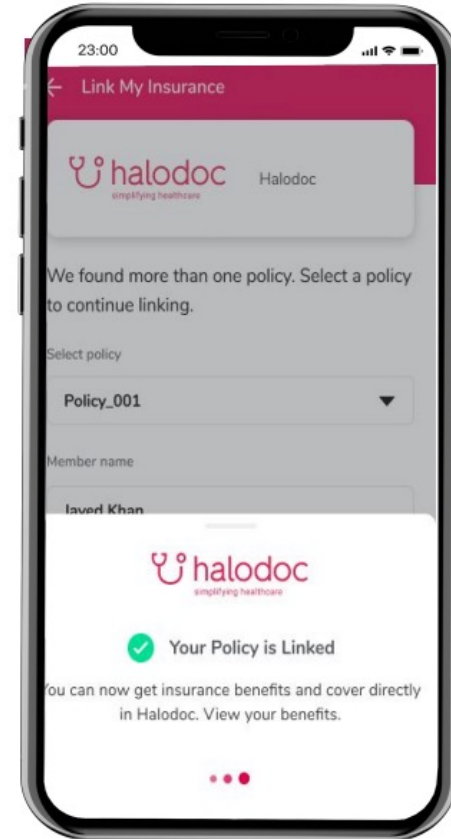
23:00

Link My Insurance

halodoc
simplifying healthcare

Halodoc

We found more than one policy. Select a policy to continue linking.

Select policy

Policy_001

Member name

Javed Khan

halodoc
simplifying healthcare

Your Policy is Linked

ou can now get insurance benefits and cover directly in Halodoc. View your benefits.